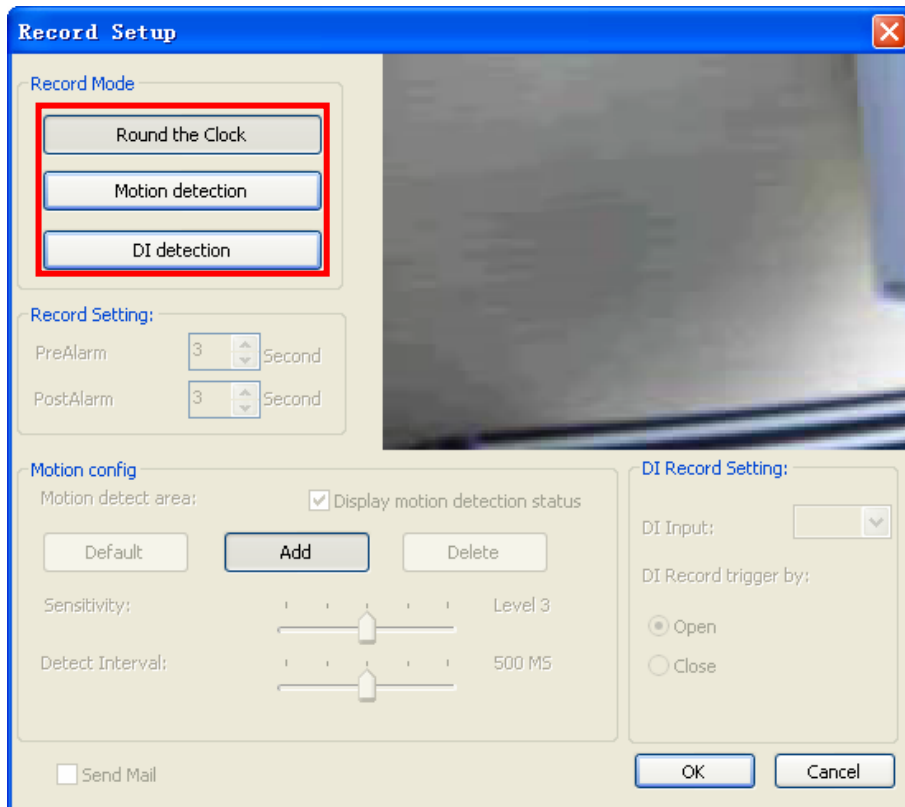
Record Setup

Record Mode

Round the Clock

Motion detection

DI detection

Record Setting:

PreAlarm 3 Second

PostAlarm 3 Second

Motion config

Motion detect area:

Display motion detection status

Default

Add

Delete

Sensitivity:

Level 3

Detect Interval:

500 MS

DI Record Setting:

DI Input:

DI Record trigger by:

Open

Close

Send Mail

OK

Cancel